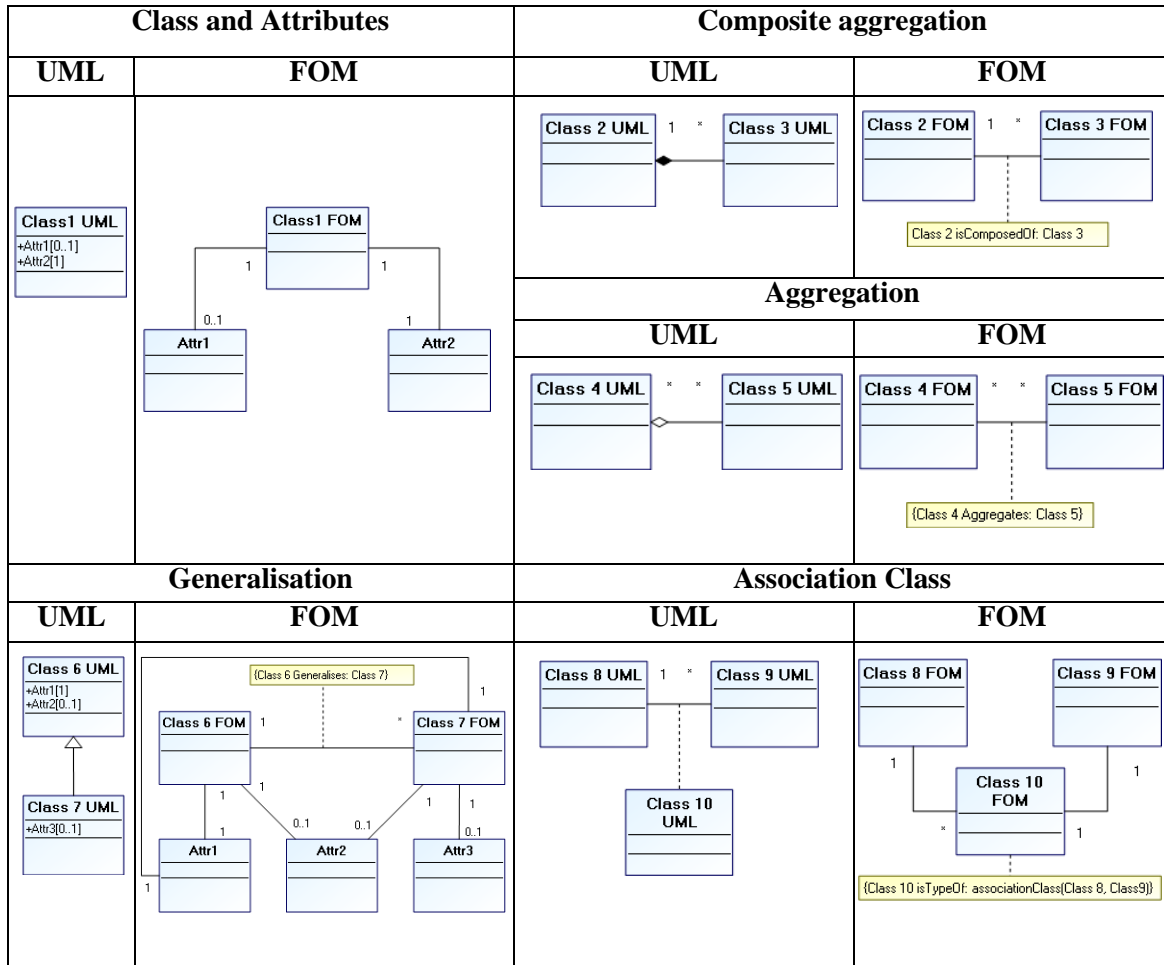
| Class and Attributes | | Composite aggregation | |
|---|---|---|---|
| UML | FOM | UML | FOM |
| Class1 UML +Attr1[0..1] +Attr2[1] | Class1 FOM 1 1 0..1 Attr1 1 Attr2 | Class 2 UML 1 * Class 3 UML | Class 2 FOM 1 * Class 3 FOM Class 2 isComposedOf: Class 3 |
| | | Aggregation | |
| | | UML | FOM |
| | | Class 4 UML * * Class 5 UML | Class 4 FOM * * Class 5 FOM {Class 4 Aggregates: Class 5} |
| Generalisation | | Association Class | |
| UML | FOM | UML | FOM |
| Class 6 UML +Attr1[1] +Attr2[0..1] Class 7 UML +Attr3[0..1] | {Class 6 Generalises: Class 7} 1 Class 6 FOM 1 * Class 7 FOM 1 1 1 1 0..1 0..1 0..1 Attr1 Attr2 Attr3 1 | Class 8 UML 1 * Class 9 UML Class 10 UML | Class 8 FOM Class 9 FOM 1 Class 10 FOM 1 * 1 {Class 10 isTypeOf: associationClass(Class 8, Class9)} |